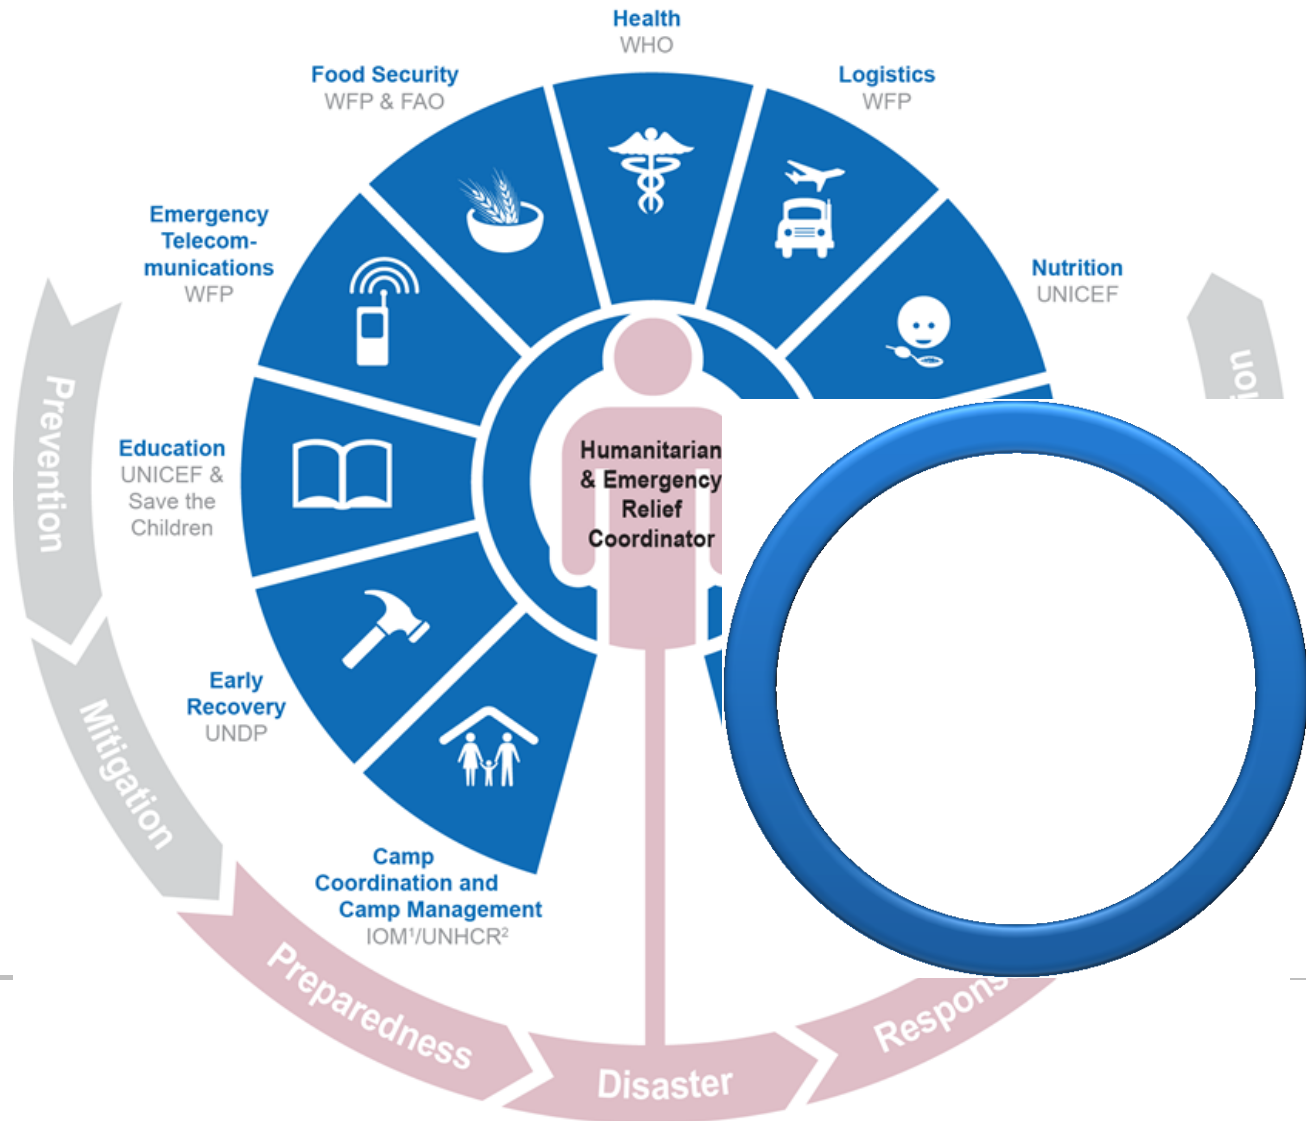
Health
WHO

Food Security
WFP & FAO

Logistics
WFP

Emergency Telecommunications
WFP

Nutrition
UNICEF

Education
UNICEF & Save the Children

Early Recovery
UNDP

Camp Coordination and Camp Management
IOM¹/UNHCR²

Humanitarian & Emergency Relief Coordinator

Prevention

Mitigation

Preparedness

Disaster

Respons

ion